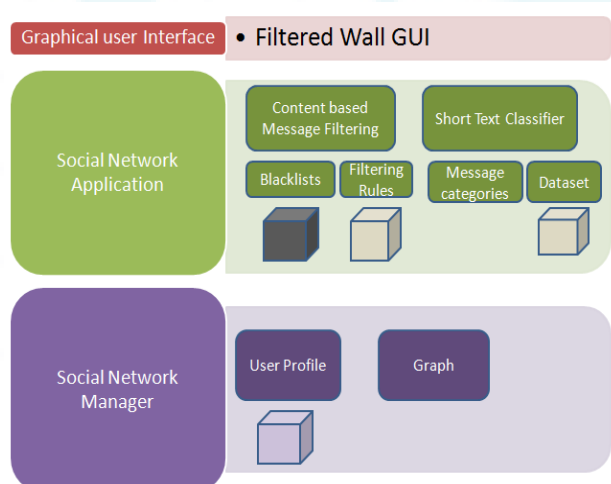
Graphical user Interface

• Filtered Wall GUI

Social Network Application

Content based Message Filtering

Short Text Classifier

Blacklists

Filtering Rules

Message categories

Dataset

Social Network Manager

User Profile

Graph